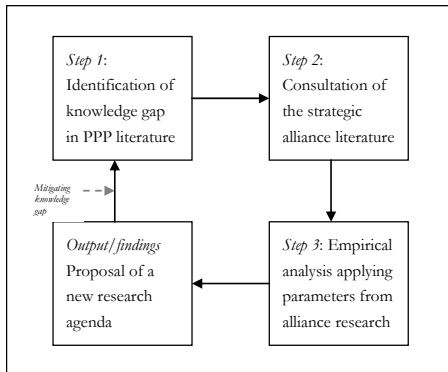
Step 1: Identification of knowledge gap in PPP literature

Step 2: Consultation of the strategic alliance literature

Mitigating knowledge gap

Output/findings Proposal of a new research agenda

Step 3: Empirical analysis applying parameters from alliance research